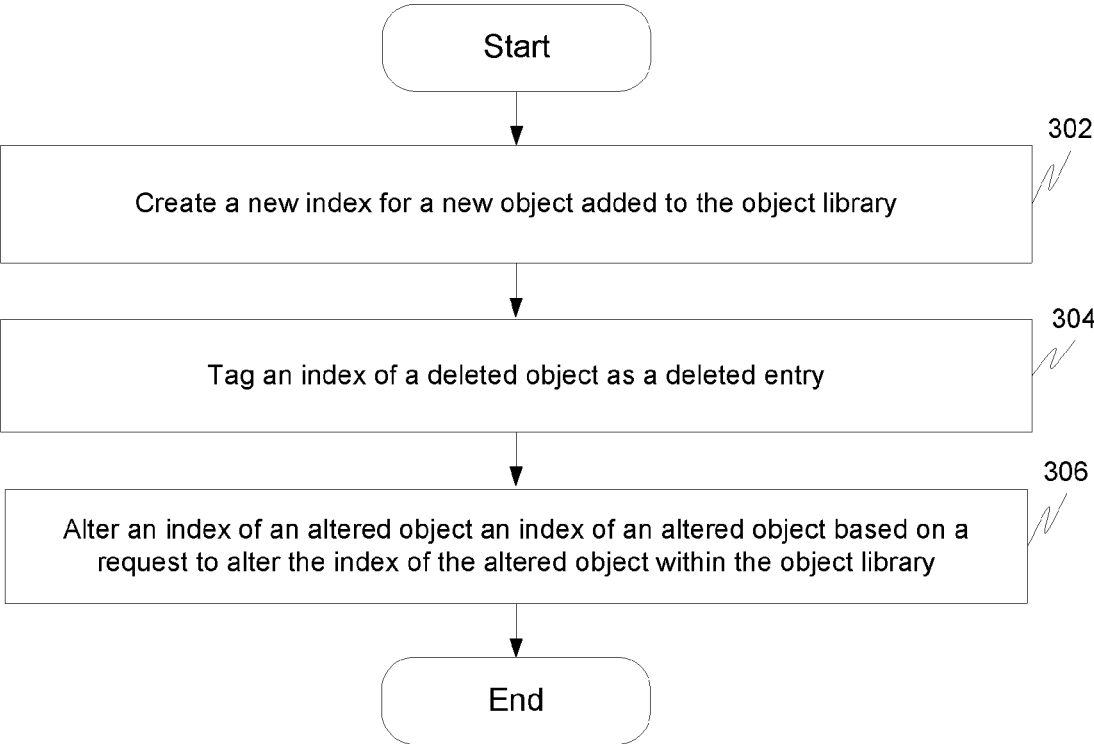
Start

302

Create a new index for a new object added to the object library

304

Tag an index of a deleted object as a deleted entry

306

Alter an index of an altered object an index of an altered object based on a request to alter the index of the altered object within the object library

End